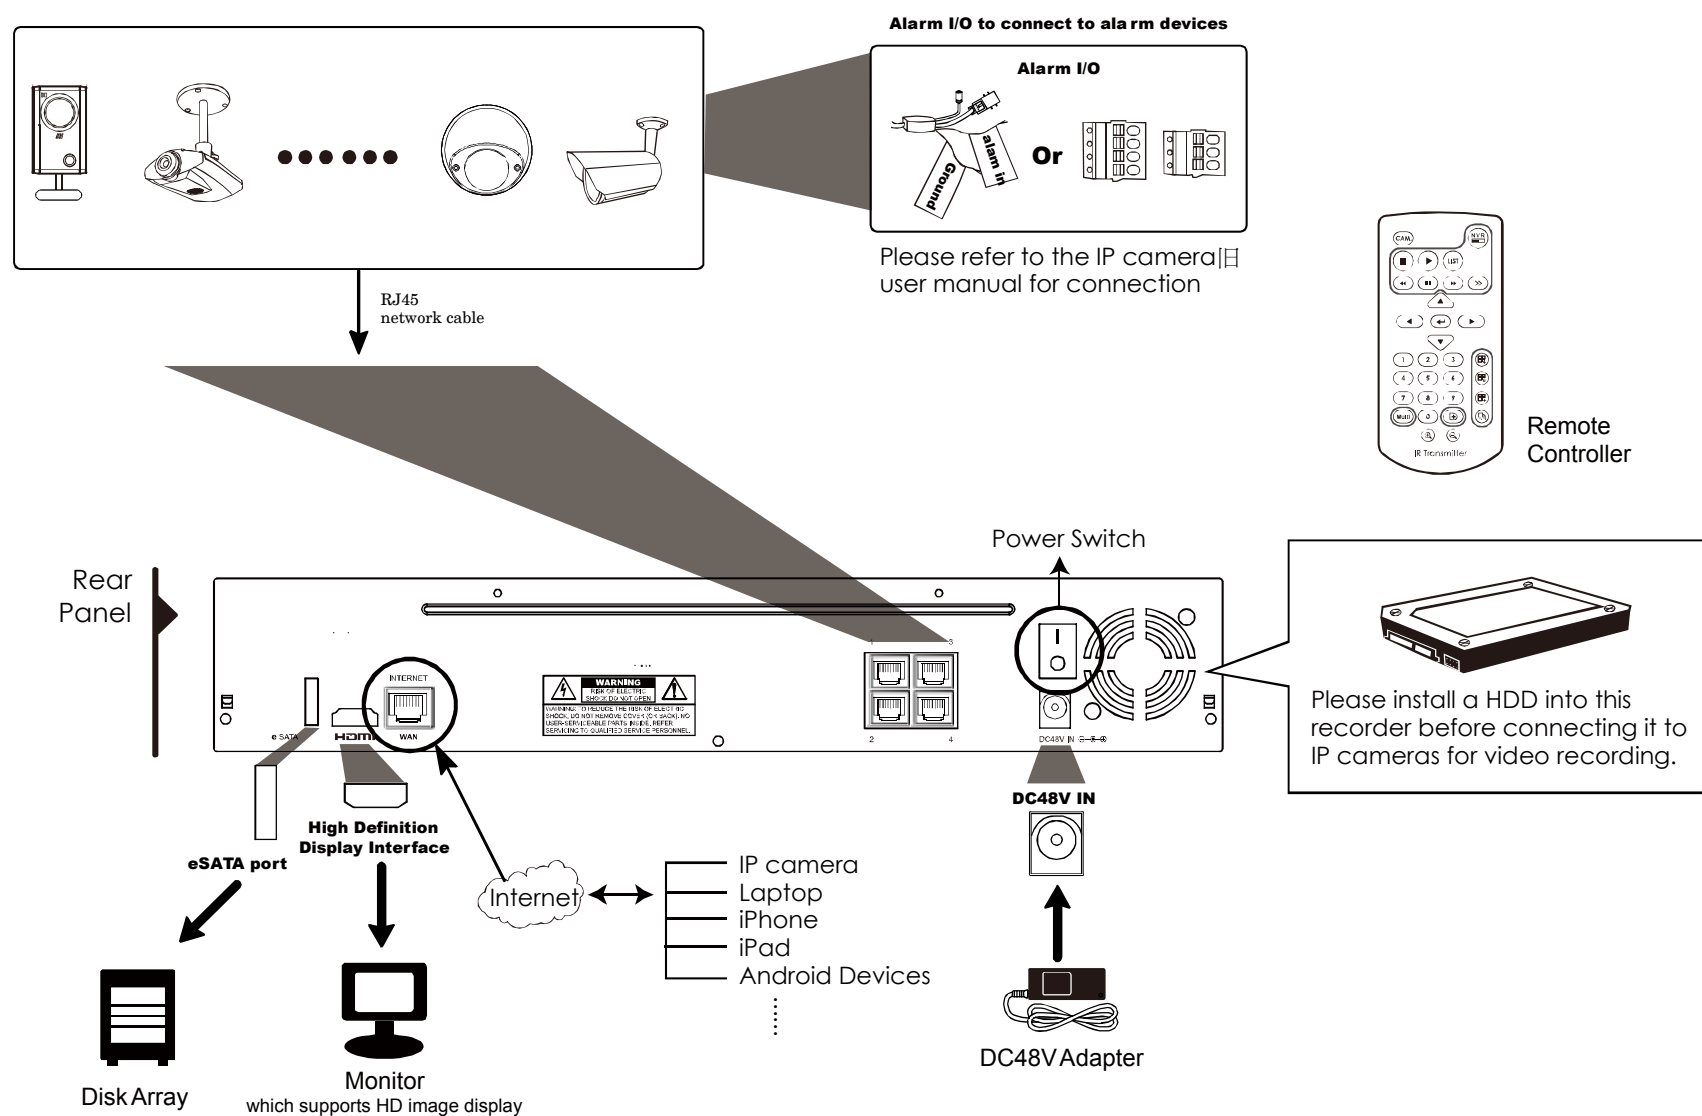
Alarm I/O to connect to ala rm devices

Alarm I/O

Ground

alarm in

Or

Please refer to the IP camera旧 user manual for connection

RJ45
network cable

CAM

NVR

Multi

IR Transmitter

Remote Controller

Power Switch

Rear Panel

1 3

2 4

INTERNET

WAN

e SATA

HDMI

WARNING
RISK OF ELECTRIC SHOCK DO NOT OPEN

WARNING: TO REDUCE THE RISK OF ELECTRIC SHOCK, DO NOT REMOVE COVER (OR BACK). NO USER-SERVICEABLE PARTS INSIDE. REFER SERVICING TO QUALIFIED SERVICE PERSONNEL.

DC48V IN

Please install a HDD into this recorder before connecting it to IP cameras for video recording.

DC48V IN

High Definition Display Interface

eSATA port

Internet

IP camera
Laptop
iPhone
iPad
Android Devices

DC48V Adapter

Disk Array

Monitor
which supports HD image display